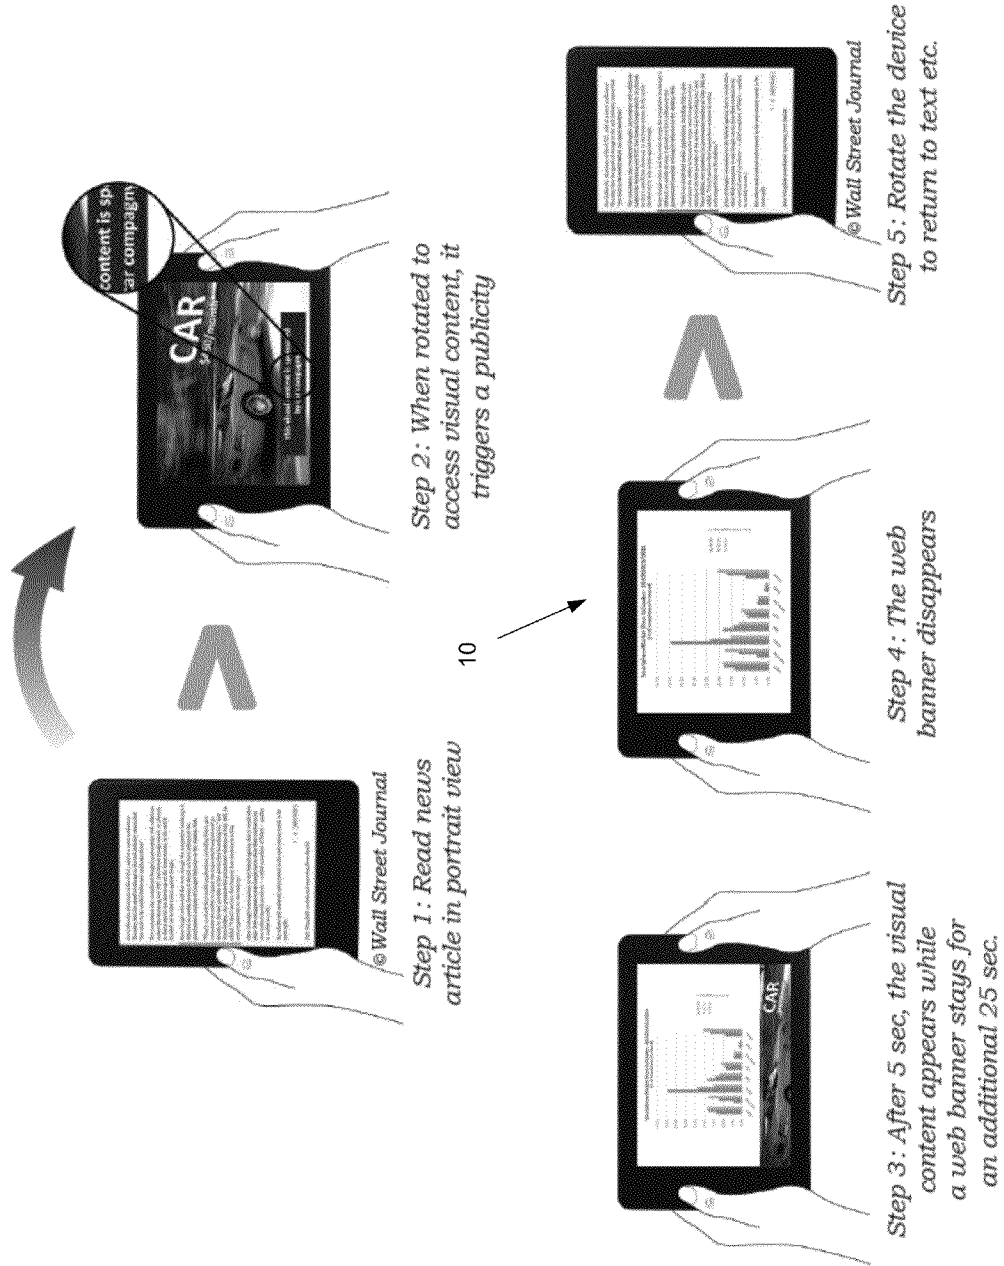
©Wall Street Journal

Step 1: Read news article in portrait view

CAR

content is sp
ar compagn

Step 2: When rotated to access visual content, it triggers a publicity

©Wall Street Journal

Step 5: Rotate the device to return to text etc.

10

CAR

Step 3: After 5 sec, the visual content appears while a web banner stays for an additional 25 sec.

Step 4: The web banner disappears